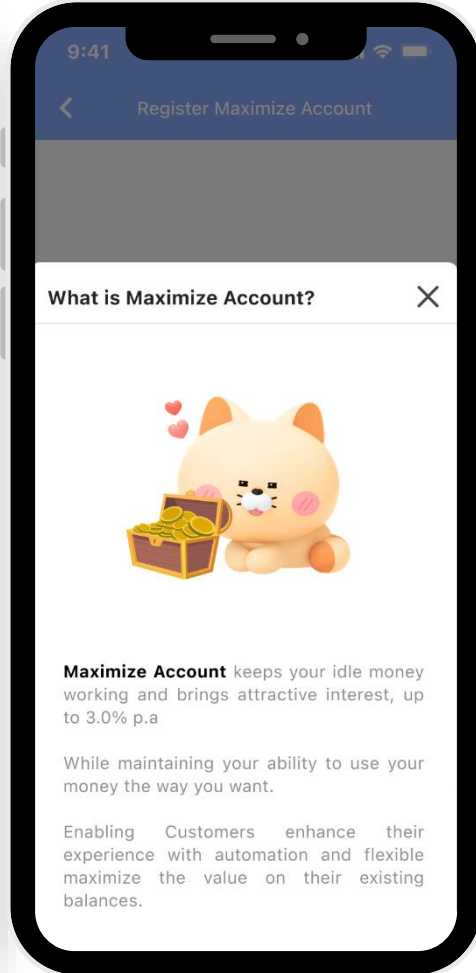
9:41

Register Maximize Account

What is Maximize Account?

**Maximize Account** keeps your idle money working and brings attractive interest, up to 3.0% p.a

While maintaining your ability to use your money the way you want.

Enabling Customers enhance their experience with automation and flexible maximize the value on their existing balances.